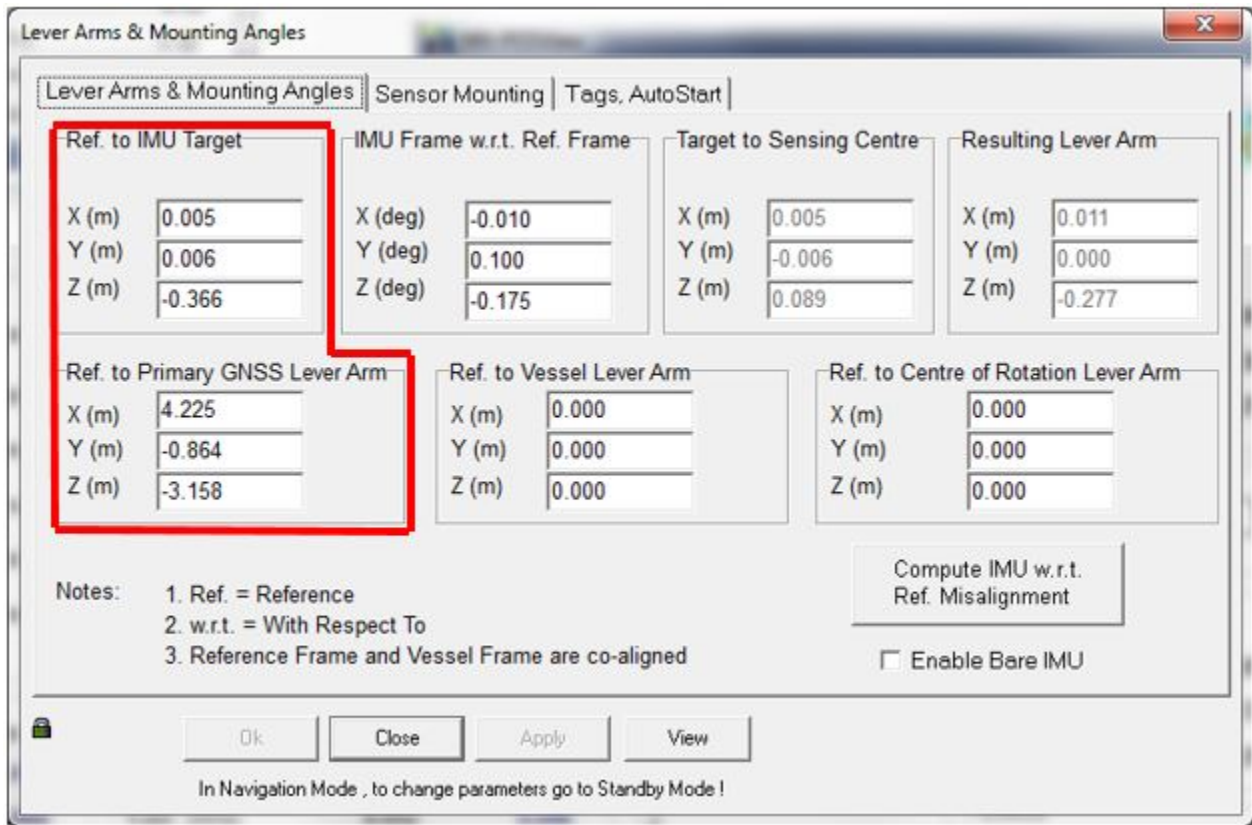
Lever Arms & Mounting Angles

Lever Arms & Mounting Angles | Sensor Mounting | Tags, AutoStart

Ref. to IMU Target
X (m) 0.005
Y (m) 0.006
Z (m) -0.366

IMU Frame w.r.t. Ref. Frame
X (deg) -0.010
Y (deg) 0.100
Z (deg) -0.175

Target to Sensing Centre
X (m) 0.005
Y (m) -0.006
Z (m) 0.089

Resulting Lever Arm
X (m) 0.011
Y (m) 0.000
Z (m) -0.277

Ref. to Primary GNSS Lever Arm
X (m) 4.225
Y (m) -0.864
Z (m) -3.158

Ref. to Vessel Lever Arm
X (m) 0.000
Y (m) 0.000
Z (m) 0.000

Ref. to Centre of Rotation Lever Arm
X (m) 0.000
Y (m) 0.000
Z (m) 0.000

Notes: 1. Ref. = Reference
2. w.r.t. = With Respect To
3. Reference Frame and Vessel Frame are co-aligned

Compute IMU w.r.t. Ref. Misalignment

Enable Bare IMU

Ok Close Apply View

In Navigation Mode , to change parameters go to Standby Mode !